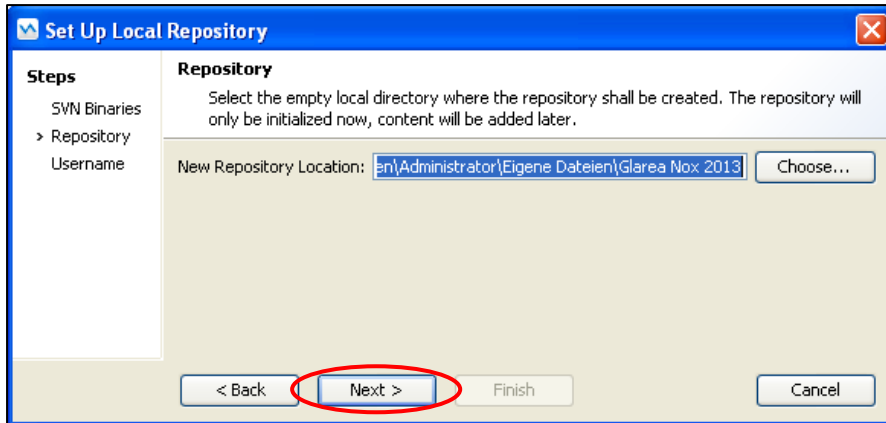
Set Up Local Repository

Steps

SVN Binaries

> Repository

Username

Repository

Select the empty local directory where the repository shall be created. The repository will only be initialized now, content will be added later.

New Repository Location: en\Administrator\Eigene Dateien\Glarea Nox 2013

Choose...

< Back

Next >

Finish

Cancel